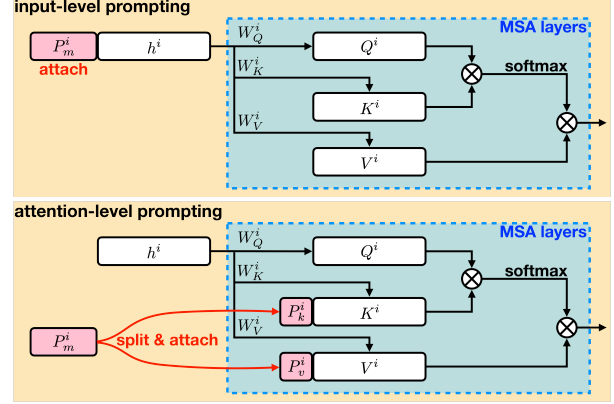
input-level prompting

MSA layers

$P_m^i$

attach

$h^i$

$W_Q^i$

$Q^i$

$W_K^i$

$K^i$

softmax

$W_V^i$

$V^i$

attention-level prompting

MSA layers

$h^i$

$W_Q^i$

$Q^i$

$W_K^i$

softmax

$P_k^i$

$K^i$

$P_m^i$

split & attach

$W_V^i$

$P_v^i$

$V^i$